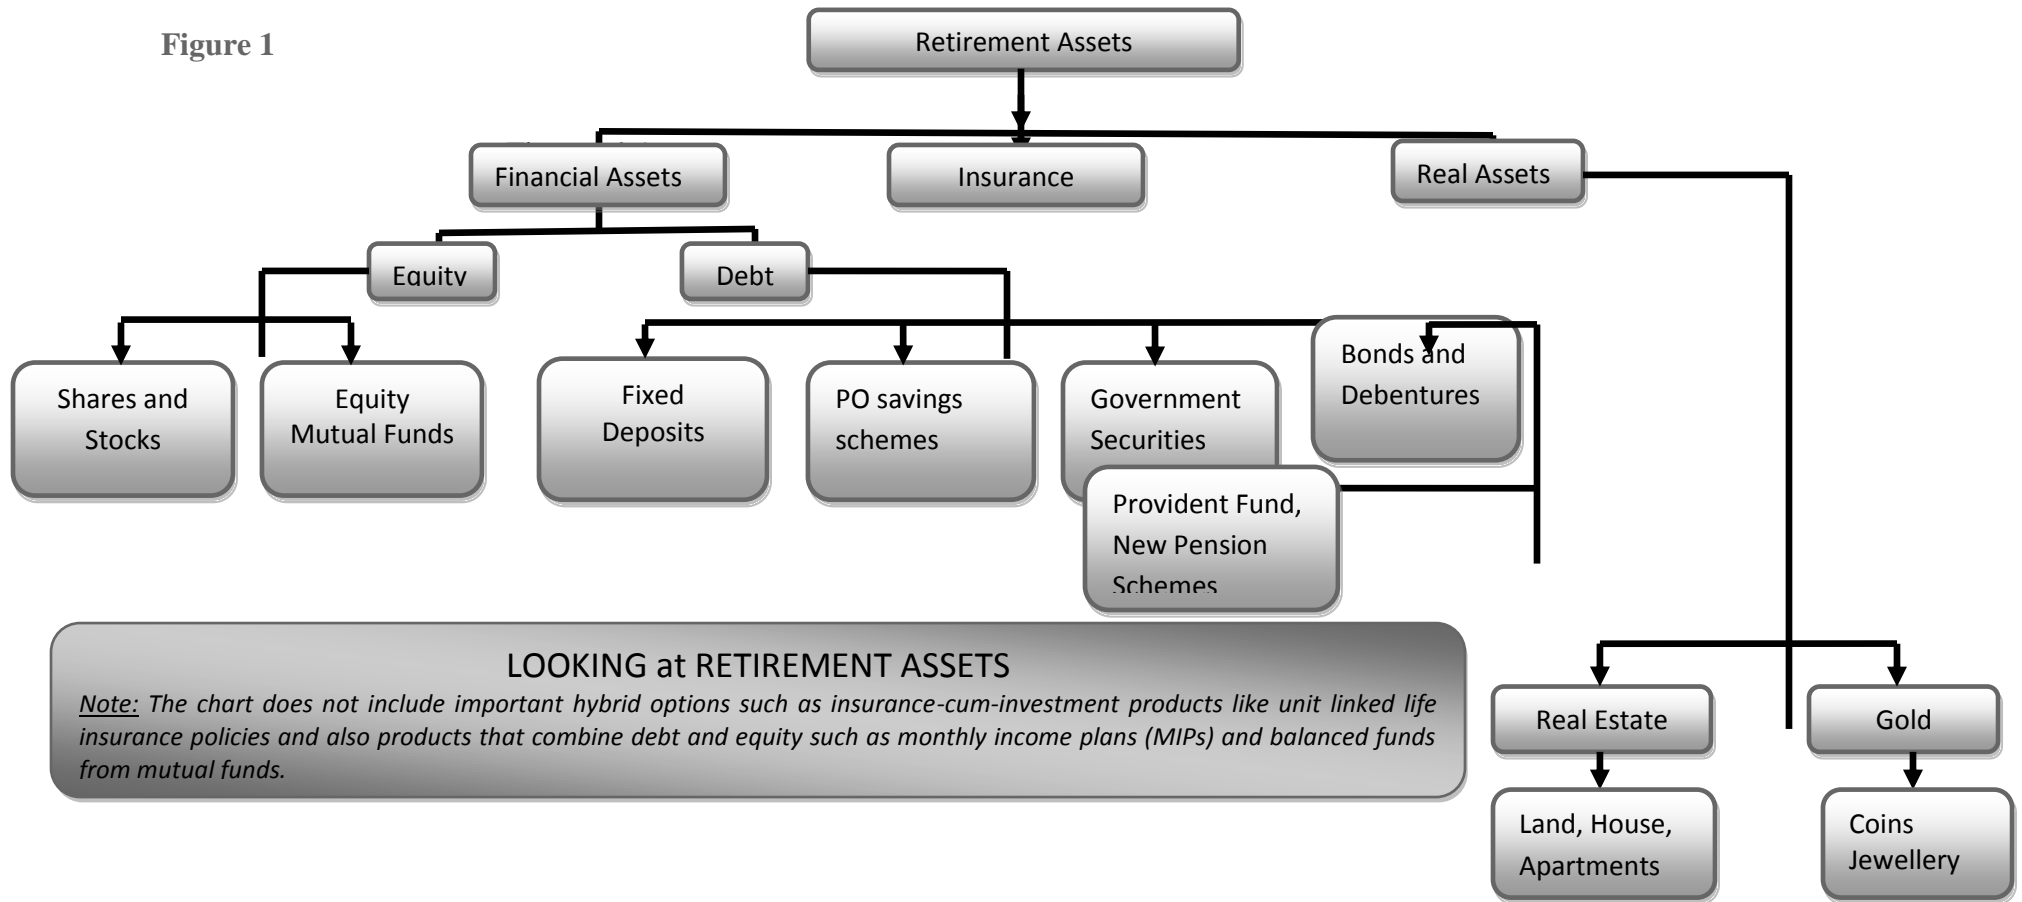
Figure 1

Retirement Assets

Financial Assets

Insurance

Real Assets

Equity

Debt

Shares and Stocks

Equity Mutual Funds

Fixed Deposits

PO savings schemes

Government Securities

Bonds and Debentures

Provident Fund, New Pension Schemes

LOOKING at RETIREMENT ASSETS

*Note: The chart does not include important hybrid options such as insurance-cum-investment products like unit linked life insurance policies and also products that combine debt and equity such as monthly income plans (MIPs) and balanced funds from mutual funds.*

Real Estate

Gold

Land, House, Apartments

Coins Jewellery